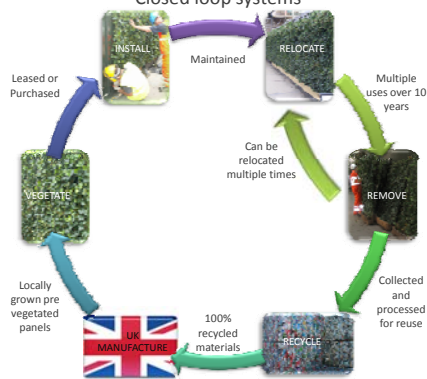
Closed loop systems

INSTALL

Maintained

RELOCATE

Multiple uses over 10 years

Can be relocated multiple times

REMOVE

Collected and processed for reuse

RECYCLE

100% recycled materials

UK MANUFACTURE

Locally grown pre vegetated panels

VEGETATE

Leased or Purchased